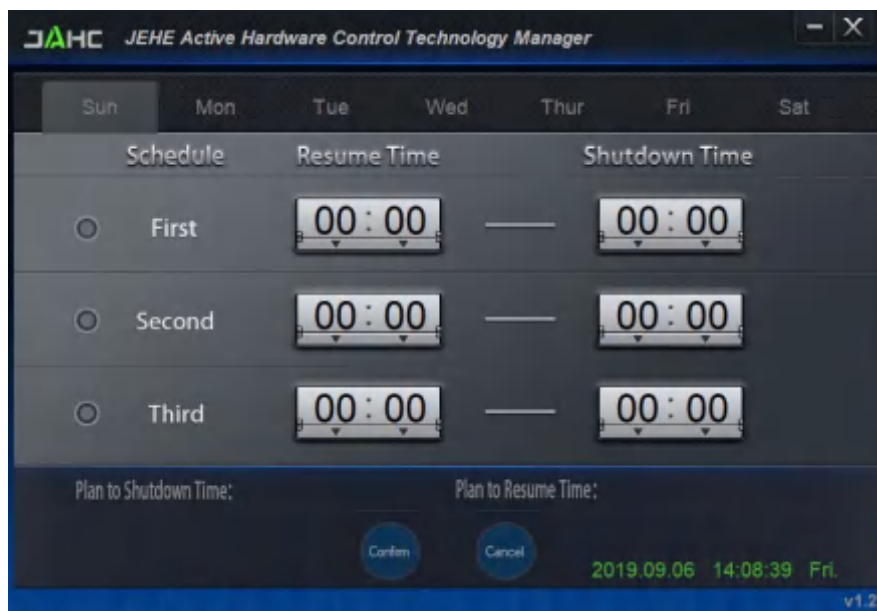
JAHC JEHE Active Hardware Control Technology Manager

- X

| Sun | Mon | Tue | Wed | Thur | Fri | Sat |
|---|---|---|---|---|---|---|

| Schedule | Resume Time | | Shutdown Time |
|---|---|---|---|
| First | 00 : 00 | — | 00 : 00 |
| Second | 00 : 00 | — | 00 : 00 |
| Third | 00 : 00 | — | 00 : 00 |

Plan to Shutdown Time:

Plan to Resume Time:

Confirm

Cancel

2019.09.06 14:08:39 Fri.

v1.2